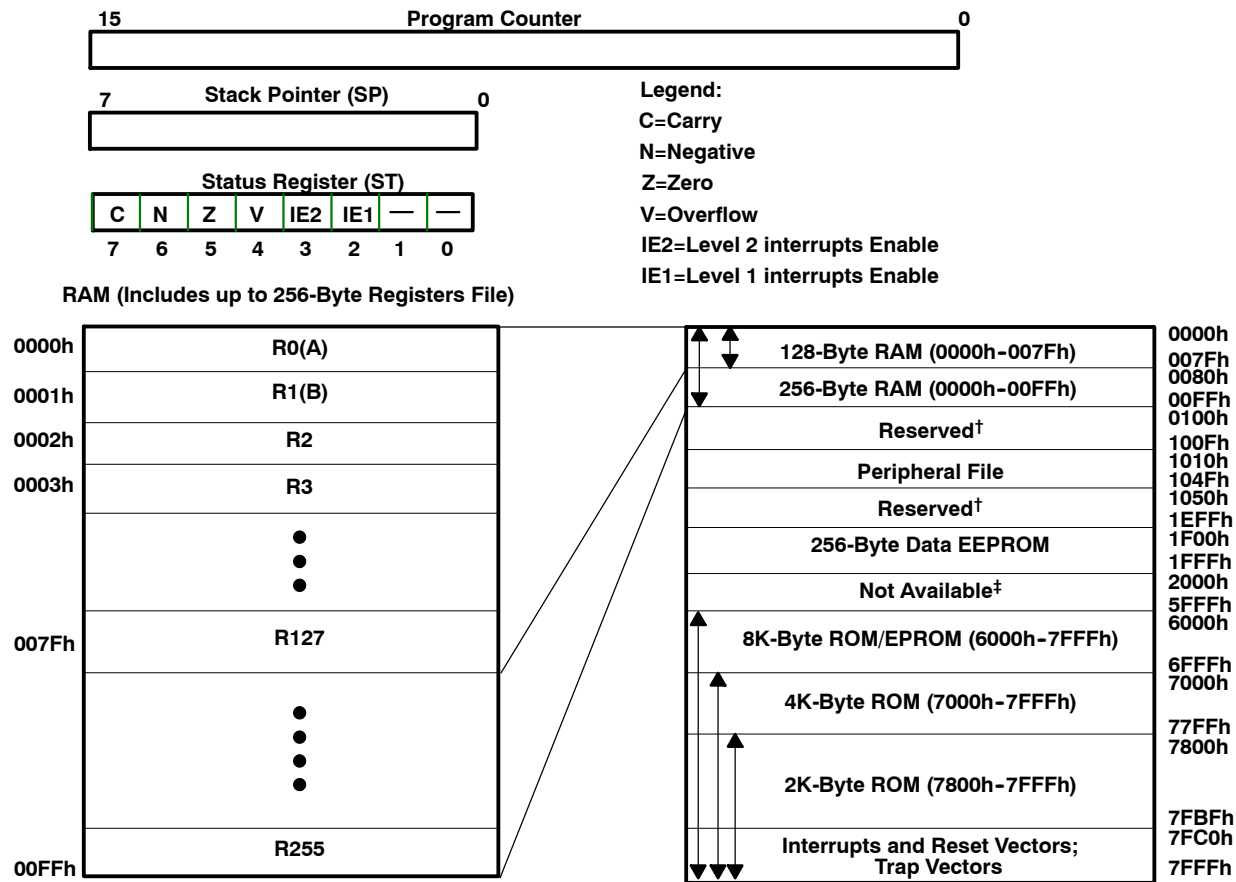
15 Program Counter 0

7 Stack Pointer (SP) 0

Legend:
C=Carry
N=Negative
Z=Zero
V=Overflow
IE2=Level 2 interrupts Enable
IE1=Level 1 interrupts Enable

Status Register (ST)

| C | N | Z | V | IE2 | IE1 | — | — |
|---|---|---|---|---|---|---|---|
| 7 | 6 | 5 | 4 | 3 | 2 | 1 | 0 |

RAM (Includes up to 256-Byte Registers File)

0000h R0(A)
0001h R1(B)
0002h R2
0003h R3
007Fh R127
00FFh R255

0000h
128-Byte RAM (0000h-007Fh)
007Fh
0080h
256-Byte RAM (0000h-00FFh)
00FFh
0100h
Reserved†
100Fh
1010h
Peripheral File
104Fh
1050h
Reserved†
1EFFh
1F00h
256-Byte Data EEPROM
1FFFh
2000h
Not Available‡
5FFFh
6000h
8K-Byte ROM/EPROM (6000h-7FFFh)
6FFFh
7000h
4K-Byte ROM (7000h-7FFFh)
77FFh
7800h
2K-Byte ROM (7800h-7FFFh)
7FBFh
7FC0h
Interrupts and Reset Vectors; Trap Vectors
7FFFh